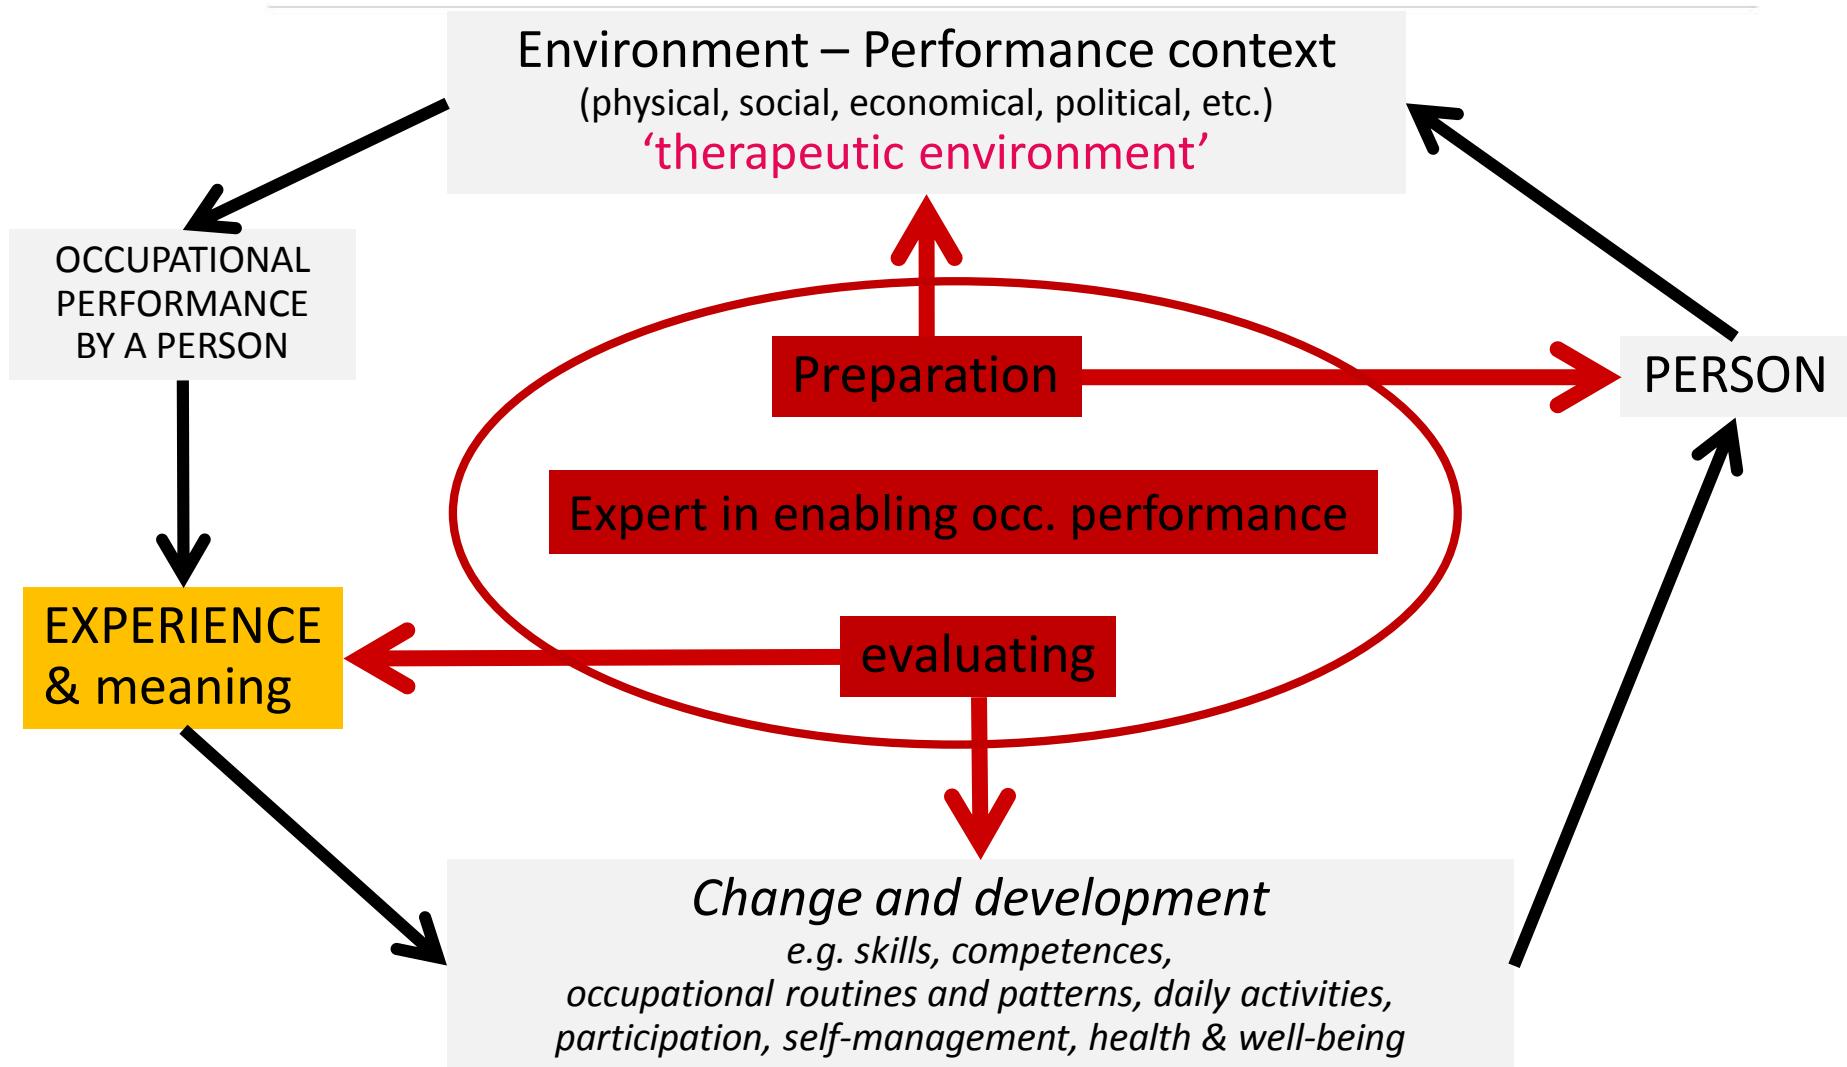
Environment – Performance context
(physical, social, economical, political, etc.)
‘therapeutic environment’

OCCUPATIONAL PERFORMANCE BY A PERSON

Preparation

PERSON

Expert in enabling occ. performance

EXPERIENCE & meaning

evaluating

*Change and development*
*e.g. skills, competences, occupational routines and patterns, daily activities, participation, self-management, health & well-being*